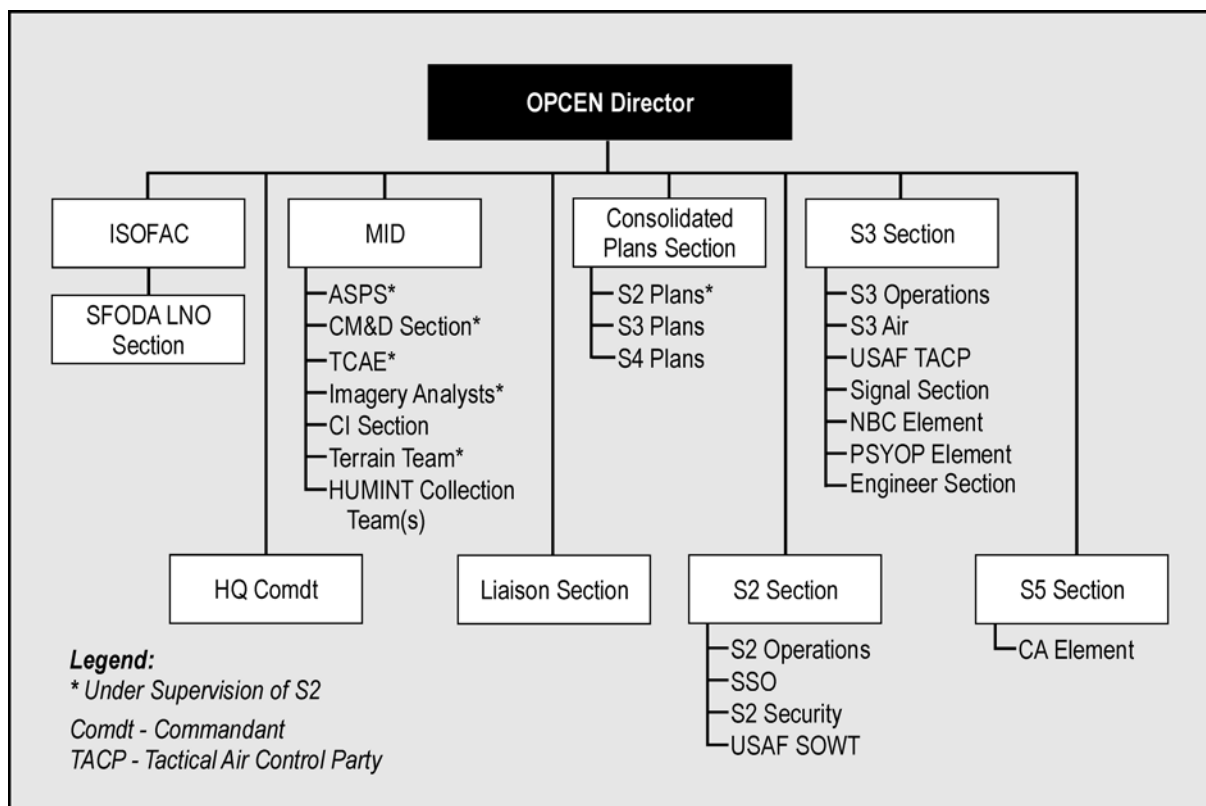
OPCEN Director

ISOFAC

SFODA LNO Section

MID

ASPS*
CM&D Section*
TCAE*
Imagery Analysts*
CI Section
Terrain Team*
HUMINT Collection Team(s)

Consolidated Plans Section

S2 Plans*
S3 Plans
S4 Plans

S3 Section

S3 Operations
S3 Air
USAF TACP
Signal Section
NBC Element
PSYOP Element
Engineer Section

HQ Comdt

Liaison Section

S2 Section

S2 Operations
SSO
S2 Security
USAF SOWT

S5 Section

CA Element

Legend:
* Under Supervision of S2
Comdt - Commandant
TACP - Tactical Air Control Party